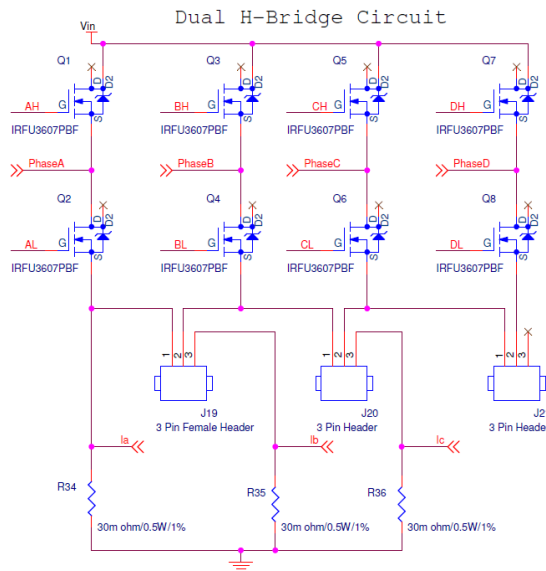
Dual H-Bridge Circuit

Vin

Q1
AH
G
D
S
D2
IRFU3607PBF

Q3
BH
G
D
S
D2
IRFU3607PBF

Q5
CH
G
D
S
D2
IRFU3607PBF

Q7
DH
G
D
S
D2
IRFU3607PBF

PhaseA
PhaseB
PhaseC
PhaseD

Q2
AL
G
D
S
D2
IRFU3607PBF

Q4
BL
G
D
S
D2
IRFU3607PBF

Q6
CL
G
D
S
D2
IRFU3607PBF

Q8
DL
G
D
S
D2
IRFU3607PBF

1 2 3
J19
3 Pin Female Header

1 2 3
J20
3 Pin Header

1 2 3
J2
3 Pin Heade

Ia
Ib
Ic

R34
30m ohm/0.5W/1%

R35
30m ohm/0.5W/1%

R36
30m ohm/0.5W/1%